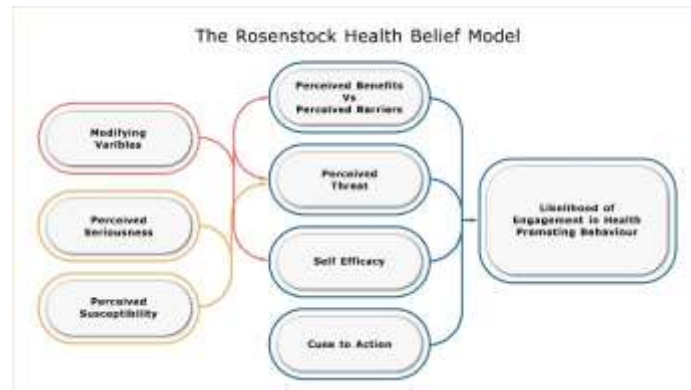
The Rosenstock Health Belief Model

Modifying Varibles

Perceived Seriousness

Perceived Susceptibility

Perceived Benefits Vs Perceived Barriers

Perceived Threat

Self Efficacy

Cues to Action

Likelihood of Engagement in Health Promoting Behaviour